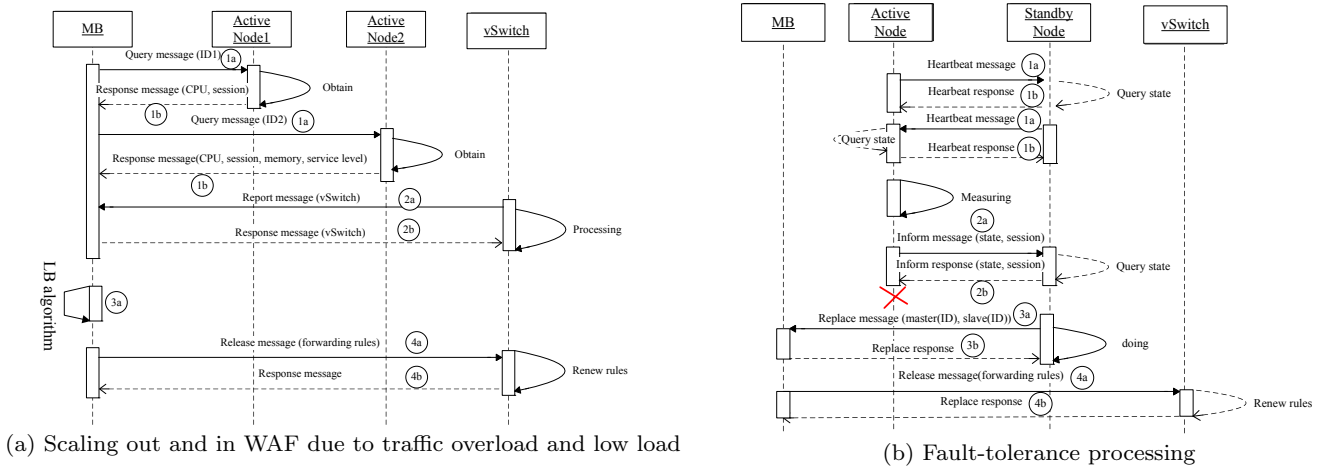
MB
Active Node1
Active Node2
vSwitch
Query message (ID1) 1a
Obtain
Response message (CPU, session)
1b
Query message (ID2) 1a
Obtain
Response message(CPU, session, memory, service level)
1b
Report message (vSwitch) 2a
Processing
Response message (vSwitch) 2b
LB algorithm
3a
Release message (forwarding rules) 4a
Renew rules
Response message 4b
(a) Scaling out and in WAF due to traffic overload and low load

MB
Active Node
Standby Node
vSwitch
Heartbeat message 1a
Hearbeat response 1b
Query state
Heartbeat message 1a
Query state
Heartbeat response 1b
Measuring
2a
Inform message (state, session)
Inform response (state, session)
Query state
2b
Replace message (master(ID), slave(ID)) 3a
doing
Replace response 3b
Release message(forwarding rules) 4a
Replace response 4b
Renew rules
(b) Fault-tolerance processing